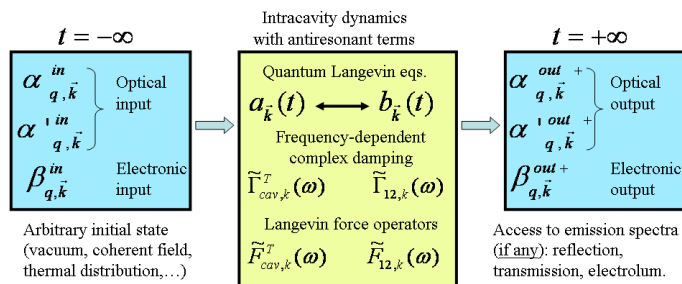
$t = -\infty$

$\alpha^{in}_{q,\vec{k}}$
$\alpha'^{in}_{q,\vec{k}}$ Optical input

$\beta^{in}_{q,\vec{k}}$ Electronic input

Arbitrary initial state (vacuum, coherent field, thermal distribution,…)

Intracavity dynamics with antiresonant terms

Quantum Langevin eqs.

$a_{\vec{k}}(t) \longleftrightarrow b_{\vec{k}}(t)$

Frequency-dependent complex damping

$\widetilde{\Gamma}^{T}_{cav,k}(\omega)$ $\widetilde{\Gamma}_{12,k}(\omega)$

Langevin force operators

$\widetilde{F}^{T}_{cav,k}(\omega)$ $\widetilde{F}_{12,k}(\omega)$

$t = +\infty$

$\alpha^{out\,+}_{q,\vec{k}}$
$\alpha'^{out\,+}_{q,\vec{k}}$ Optical output

$\beta^{out\,+}_{q,\vec{k}}$ Electronic output

Access to emission spectra (if any): reflection, transmission, electrolum.